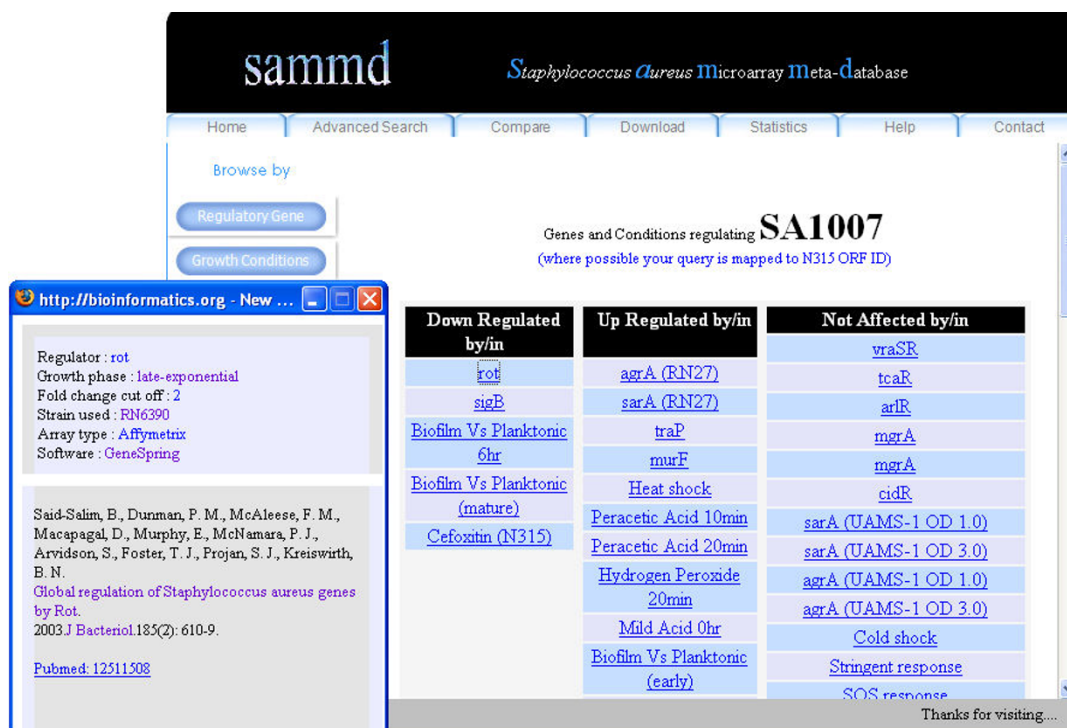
sammd

Staphylococcus aureus microarray meta-database

Home | Advanced Search | Compare | Download | Statistics | Help | Contact

Browse by

Regulatory Gene

Growth Conditions

http://bioinformatics.org - New ...

Regulator : rot
Growth phase : late-exponential
Fold change cut off : 2
Strain used : RN6390
Array type : Affymetrix
Software : GeneSpring

Said-Salim, B., Dunman, P. M., McAleese, F. M., Macapagal, D., Murphy, E., McNamara, P. J., Arvidson, S., Foster, T. J., Projan, S. J., Kreiswirth, B. N.
Global regulation of Staphylococcus aureus genes by Rot.
2003.J Bacteriol.185(2): 610-9.

Pubmed: 12511508

Genes and Conditions regulating SA1007
(where possible your query is mapped to N315 ORF ID)

| Down Regulated by/in | Up Regulated by/in | Not Affected by/in |
|---|---|---|
| rot | agrA (RN27) | vraSR |
| sigB | sarA (RN27) | tcaR |
| Biofilm Vs Planktonic 6hr | traP | arlR |
| Biofilm Vs Planktonic (mature) | murF | mgrA |
| Cefoxitin (N315) | Heat shock | mgrA |
| | Peracetic Acid 10min | cidR |
| | Peracetic Acid 20min | sarA (UAMS-1 OD 1.0) |
| | Hydrogen Peroxide 20min | sarA (UAMS-1 OD 3.0) |
| | Mild Acid 0hr | agrA (UAMS-1 OD 1.0) |
| | Biofilm Vs Planktonic (early) | agrA (UAMS-1 OD 3.0) |
| | | Cold shock |
| | | Stringent response |
| | | SOS response |

Thanks for visiting....